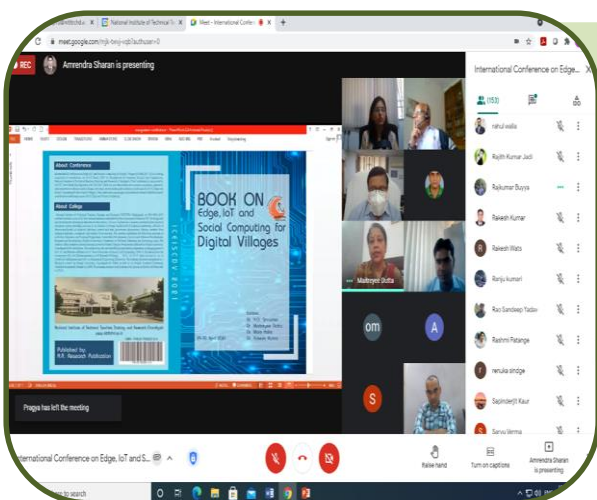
National Institute of Technical Te
Meet - International Confe
meet.google.com/mjk-bwjj-vzp?authuser=0
REC
Amrendra Sharan is presenting
International Conference on Edge...
(153)
rahul walia
Rajith Kumar Jadi
Rajkumar Buyya
Rakesh Kumar
Rakesh Wats
Ranju kumari
Rao Sandeep Yadav
Rashmi Patange
renuka sindge
Sarjinderjit Kaur
Sarvu Verma
About Conference
About College
BOOK ON Edge, IoT and Social Computing for Digital Villages
ICEISCDV-2021
National Institute of Technical Teachers Training and Research Chandigarh
Published by:
R.R. Research Publication
Maitreyee Dutta
om
A
S
Pragya has left the meeting
International Conference on Edge, IoT and S...
Raise hand
Turn on captions
Amrendra Sharan is presenting
to search